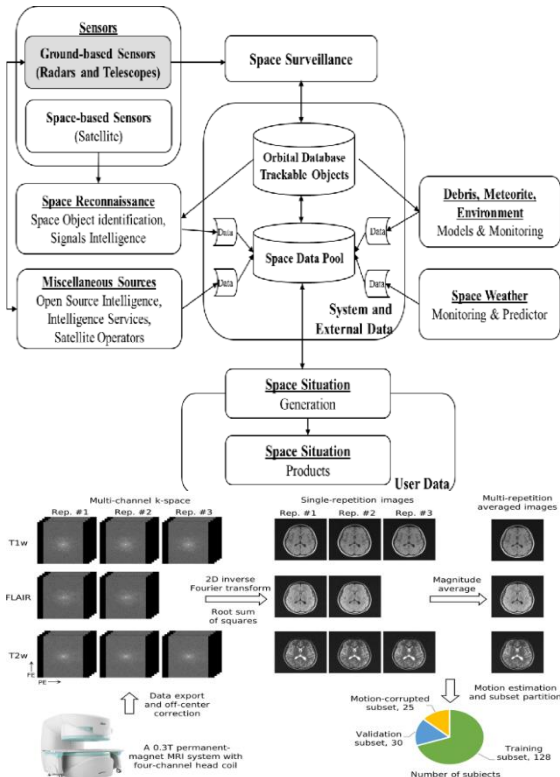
Sensors

Ground-based Sensors (Radars and Telescopes)

Space-based Sensors (Satellite)

Space Surveillance

Orbital Database Trackable Objects

Space Reconnaissance
Space Object identification, Signals Intelligence

Data

Space Data Pool

Data

Debris, Meteorite, Environment
Models & Monitoring

Miscellaneous Sources
Open Source Intelligence, Intelligence Services, Satellite Operators

Data

Data

Space Weather
Monitoring & Predictor

System and External Data

Space Situation
Generation

Space Situation
Products

User Data

Multi-channel k-space

Rep. #1 Rep. #2 Rep. #3

T1w

FLAIR

T2w

FE

PE

Single-repetition images

Rep. #1 Rep. #2 Rep. #3

Multi-repetition averaged images

2D inverse Fourier transform

Root sum of squares

Magnitude average

Data export and off-center correction

A 0.3T permanent-magnet MRI system with four-channel head coil

Motion estimation and subset partition

Motion-corrupted subset, 25

Validation subset, 30

Training subset, 128

Number of subjects